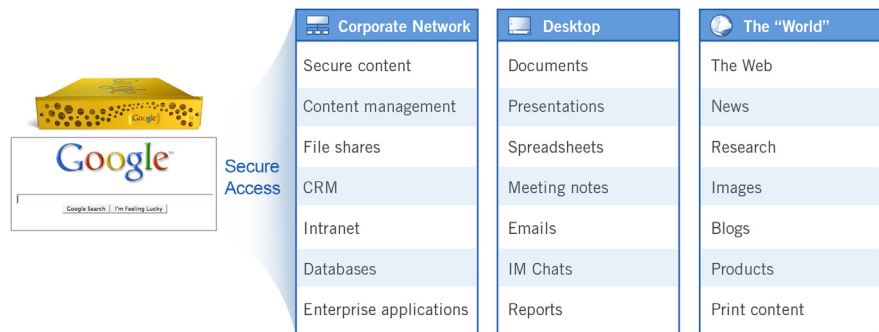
Google

Google

Google Search | I'm Feeling Lucky

Secure Access

Corporate Network
Secure content
Content management
File shares
CRM
Intranet
Databases
Enterprise applications

Desktop
Documents
Presentations
Spreadsheets
Meeting notes
Emails
IM Chats
Reports

The "World"
The Web
News
Research
Images
Blogs
Products
Print content